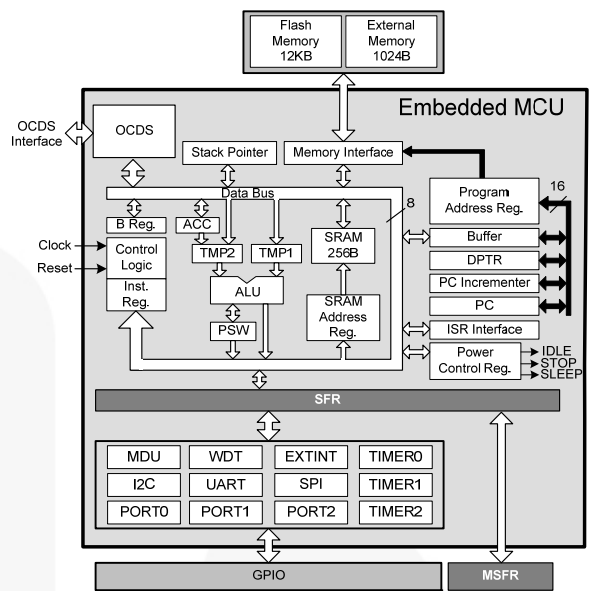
Flash Memory 12KB

External Memory 1024B

Embedded MCU

OCDS Interface

OCDS

Stack Pointer

Memory Interface

Data Bus

Program Address Reg.

16

8

B Reg.

ACC

Clock

Reset

Control Logic

Inst. Reg.

TMP2

TMP1

SRAM 256B

Buffer

DPTR

ALU

PC Incrementer

PC

PSW

SRAM Address Reg.

ISR Interface

Power Control Reg.

IDLE

STOP

SLEEP

SFR

| MDU | WDT | EXTINT | TIMER0 |
|---|---|---|---|
| I2C | UART | SPI | TIMER1 |
| PORT0 | PORT1 | PORT2 | TIMER2 |

GPIO

MSFR